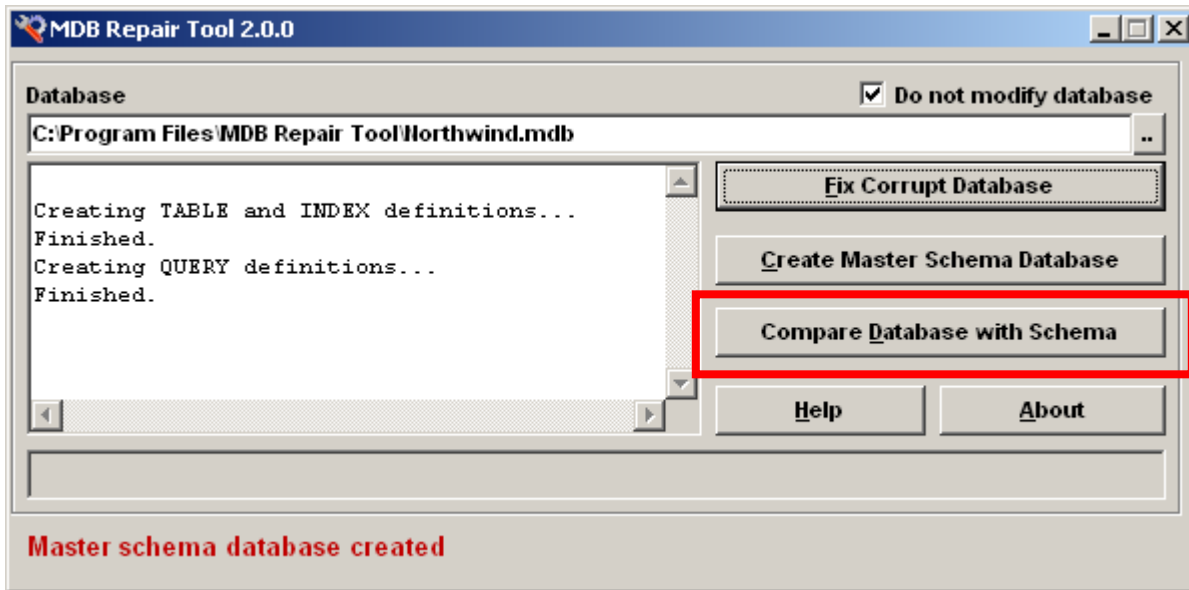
MDB Repair Tool 2.0.0

Database

Do not modify database

C:\Program Files\MDB Repair Tool\Northwind.mdb

..

Creating TABLE and INDEX definitions...
Finished.
Creating QUERY definitions...
Finished.

Fix Corrupt Database

Create Master Schema Database

Compare Database with Schema

Help

About

Master schema database created